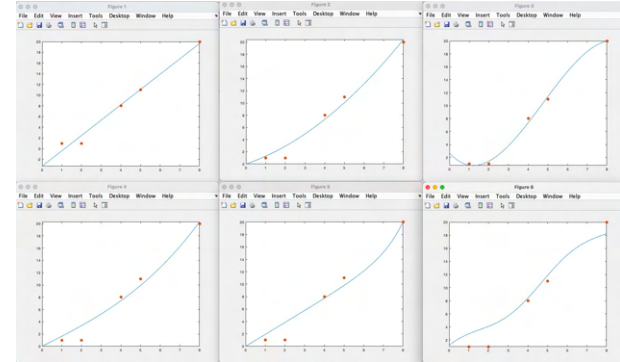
Figure 1
File Edit View Insert Tools Desktop Window Help

Figure 2
File Edit View Insert Tools Desktop Window Help

Figure 3
File Edit View Insert Tools Desktop Window Help

Figure 4
File Edit View Insert Tools Desktop Window Help

Figure 5
File Edit View Insert Tools Desktop Window Help

Figure 6
File Edit View Insert Tools Desktop Window Help